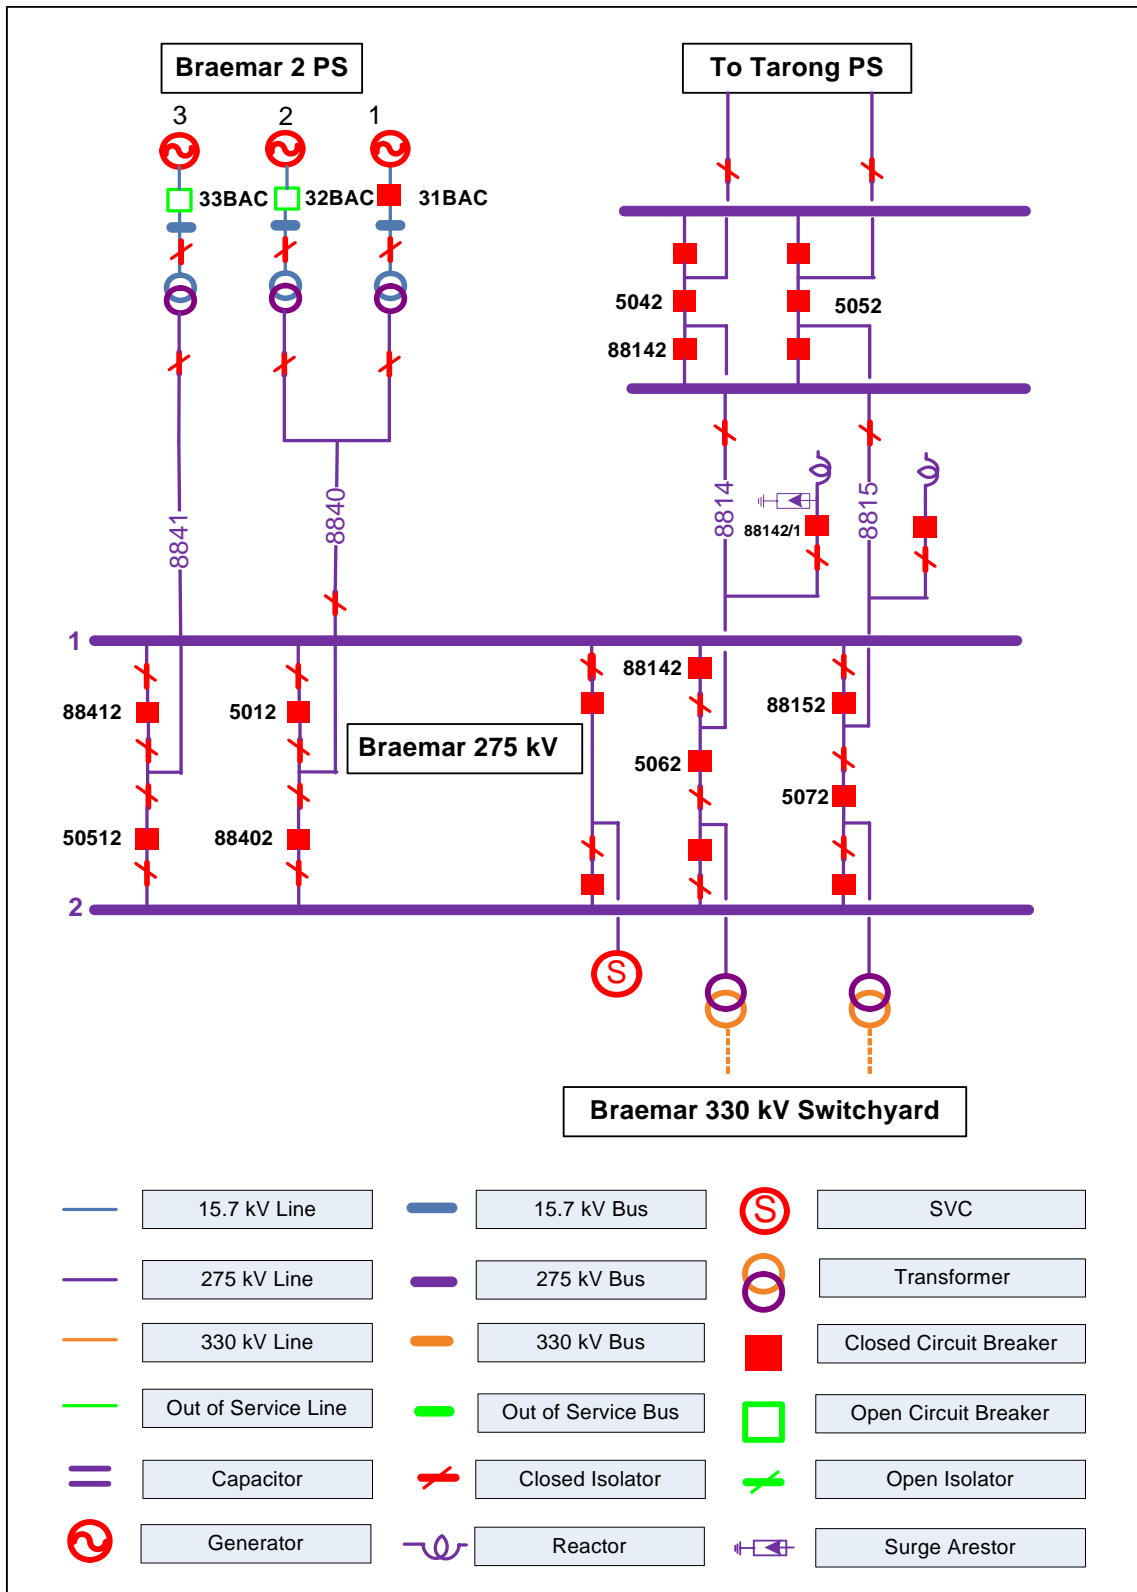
Braemar 2 PS

To Tarong PS

3 2 1

33BAC 32BAC 31BAC

5042

5052

88142

8814

88142/1

8815

8841

8840

1

88412

5012

Braemar 275 kV

88142

88152

5062

5072

50512

88402

2

S

Braemar 330 kV Switchyard

| | | | | | |
|---|---|---|---|---|---|
| | 15.7 kV Line | | 15.7 kV Bus | S | SVC |
| | 275 kV Line | | 275 kV Bus | | Transformer |
| | 330 kV Line | | 330 kV Bus | | Closed Circuit Breaker |
| | Out of Service Line | | Out of Service Bus | | Open Circuit Breaker |
| | Capacitor | | Closed Isolator | | Open Isolator |
| | Generator | | Reactor | | Surge Arestor |